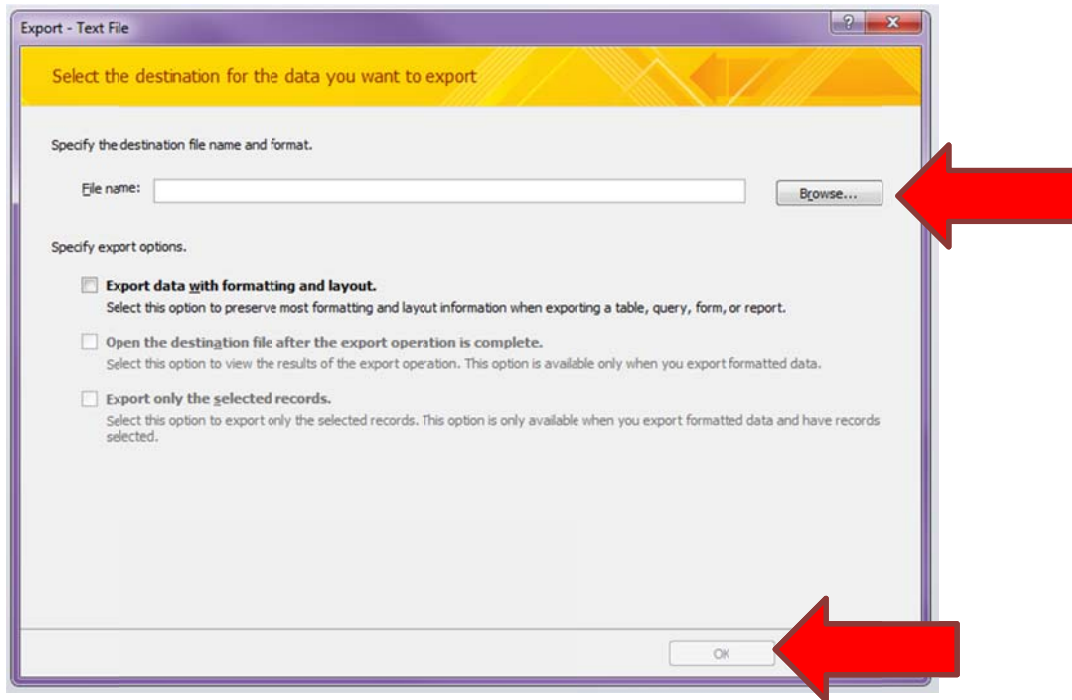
Export - Text File

?

x

Select the destination for the data you want to export

Specify the destination file name and format.

File name:

Browse...

Specify export options.

Export data with formatting and layout.

Select this option to preserve most formatting and layout information when exporting a table, query, form, or report.

Open the destination file after the export operation is complete.

Select this option to view the results of the export operation. This option is available only when you export formatted data.

Export only the selected records.

Select this option to export only the selected records. This option is only available when you export formatted data and have records selected.

OK